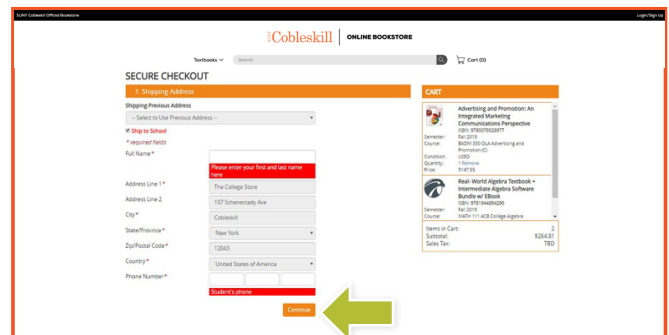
SUNY Cobleskill Official Bookstore

Login/Sign Up

Cobleskill | ONLINE BOOKSTORE

Textbooks

Search

Cart (0)

SECURE CHECKOUT

1. Shipping Address

Shipping Previous Address

-- Select to Use Previous Address --

Ship to School

* required fields

Full Name *

Please enter your first and last name here

Address Line 1 *

The College Store

Address Line 2

107 Schenectady Ave

City *

Cobleskill

State/Province *

New York

Zip/Postal Code *

12043

Country *

United States of America

Phone Number *

Student's phone

Continue

CART

Advertising and Promotion: An Integrated Marketing Communications Perspective

ISBN: 9780078028977

Semester: Fall 2018

Course: BADM 300-OLA Advertising and Promotion (C)

Condition: USED

Quantity: 1 Remove

Price: $147.55

Real- World Algebra Textbook + Intermediate Algebra Software Bundle w/ EBook

ISBN: 9781944884290

Semester: Fall 2018

Course: MATH 111 ACB College Algebra

Items in Cart: 2

Subtotal: $264.81

Sales Tax: TBD